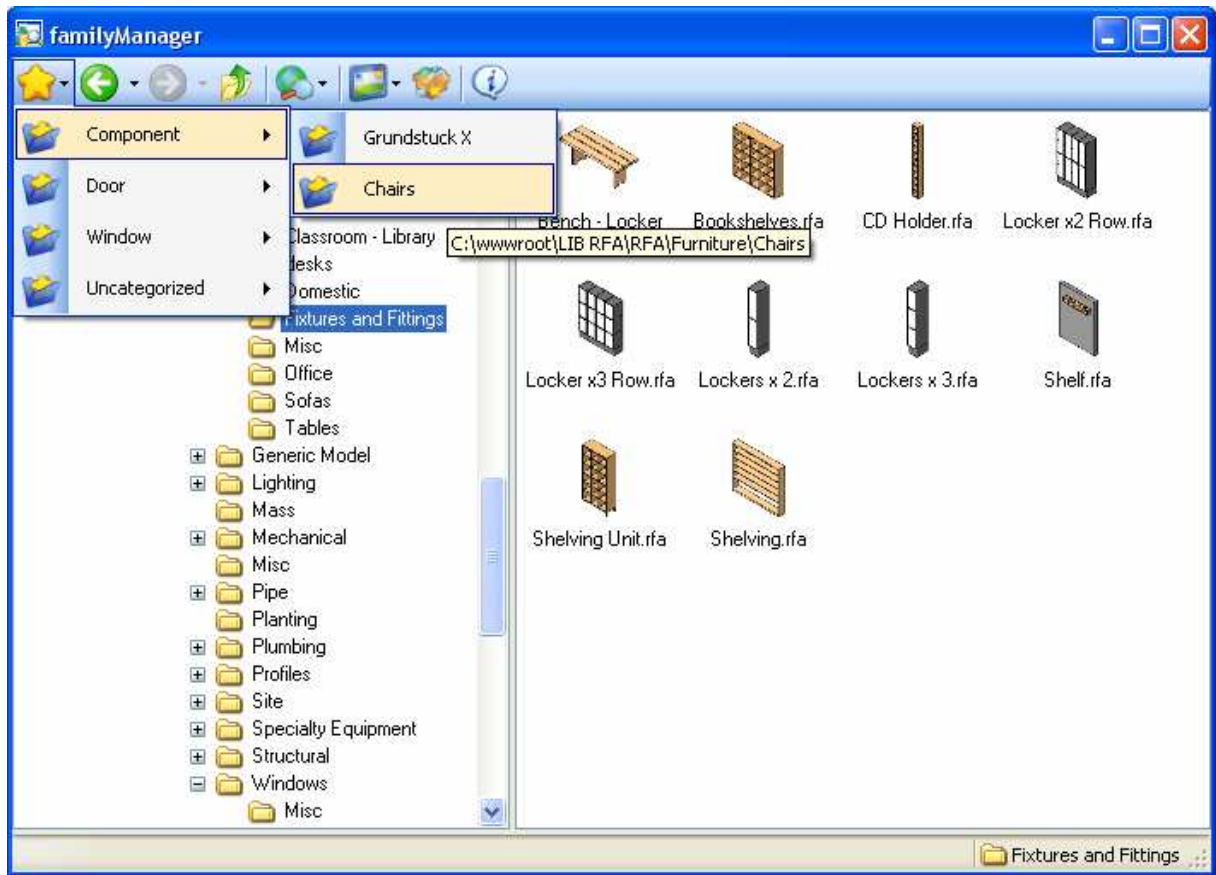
familyManager

Component
Door
Window
Uncategorized

Grundstuck X
Chairs

C:\wwwroot\LIB RFA\RFA\Furniture\Chairs

Classroom - Library
desks
Domestic
Fixtures and Fittings
Misc
Office
Sofas
Tables
Generic Model
Lighting
Mass
Mechanical
Misc
Pipe
Planting
Plumbing
Profiles
Site
Specialty Equipment
Structural
Windows
Misc

Bench - Locker
Bookshelves.rfa
CD Holder.rfa
Locker x2 Row.rfa
Locker x3 Row.rfa
Lockers x 2.rfa
Lockers x 3.rfa
Shelf.rfa
Shelving Unit.rfa
Shelving.rfa

Fixtures and Fittings